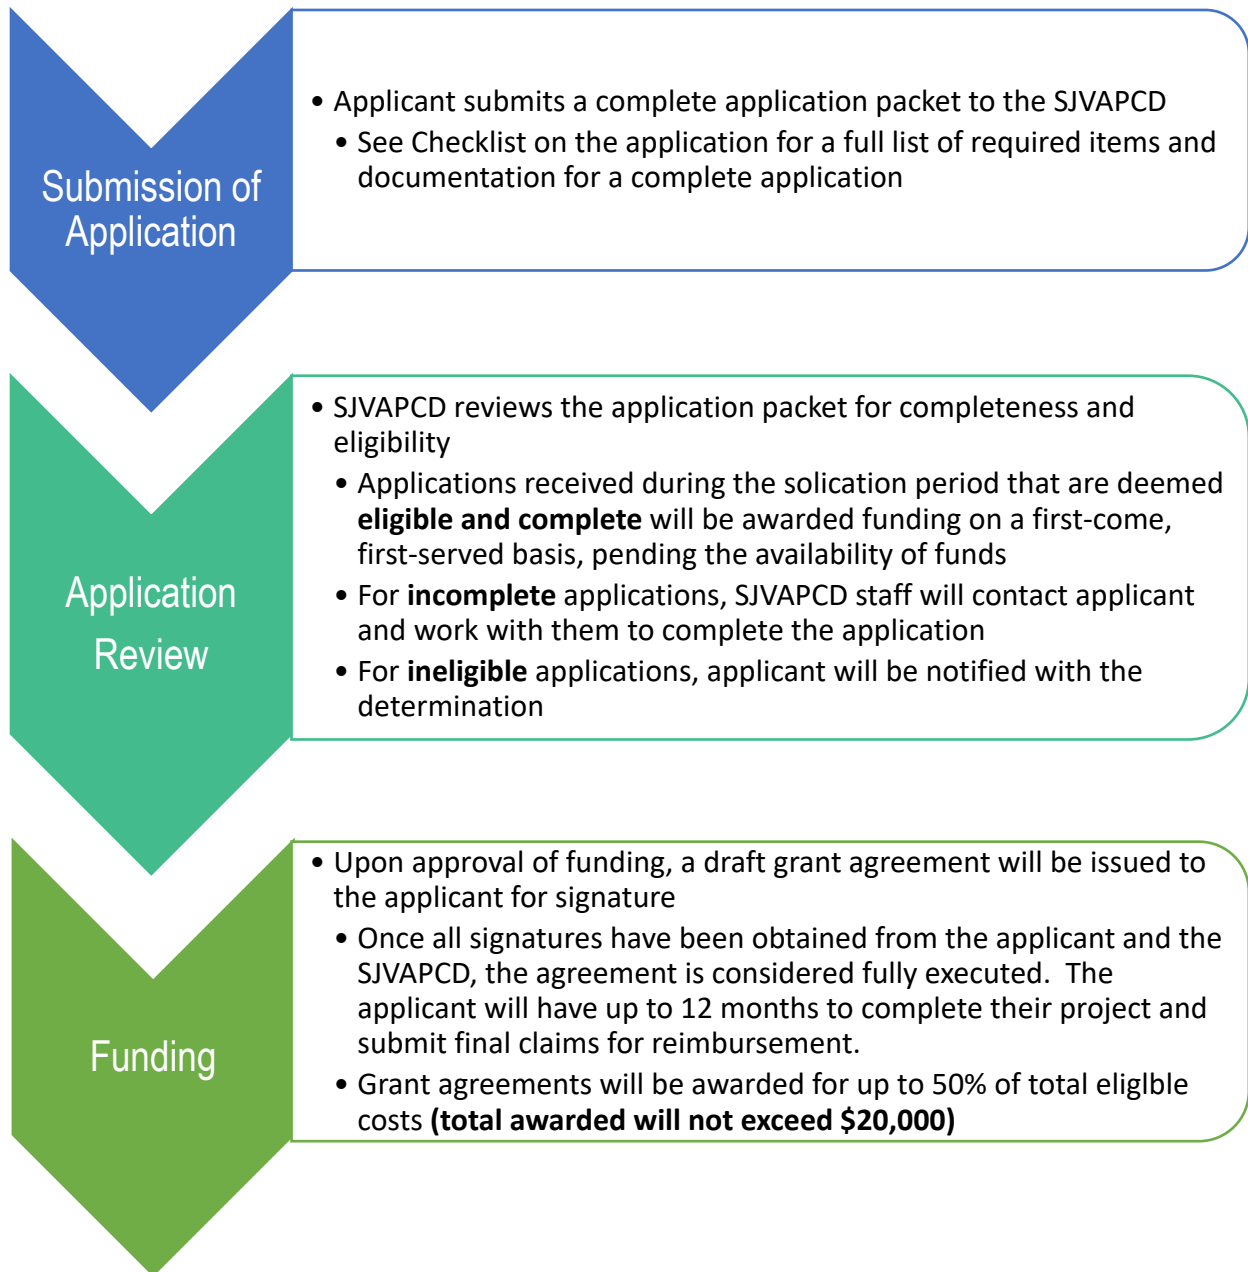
Submission of Application

• Applicant submits a complete application packet to the SJVAPCD
• See Checklist on the application for a full list of required items and documentation for a complete application

Application Review

• SJVAPCD reviews the application packet for completeness and eligibility
• Applications received during the solication period that are deemed **eligible and complete** will be awarded funding on a first-come, first-served basis, pending the availability of funds
• For **incomplete** applications, SJVAPCD staff will contact applicant and work with them to complete the application
• For **ineligible** applications, applicant will be notified with the determination

Funding

• Upon approval of funding, a draft grant agreement will be issued to the applicant for signature
• Once all signatures have been obtained from the applicant and the SJVAPCD, the agreement is considered fully executed. The applicant will have up to 12 months to complete their project and submit final claims for reimbursement.
• Grant agreements will be awarded for up to 50% of total eliglble costs **(total awarded will not exceed $20,000)**